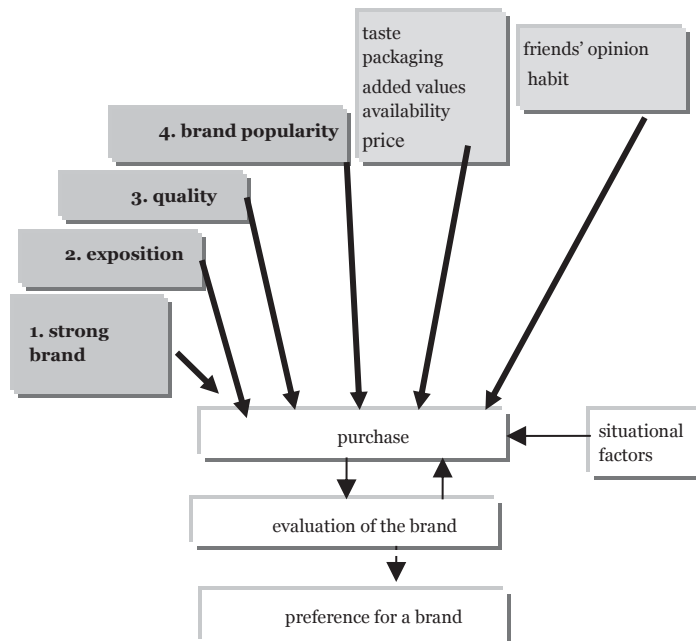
taste
packaging
added values
availability
price

friends' opinion
habit

4. brand popularity

3. quality

2. exposition

1. strong brand

purchase

situational factors

evaluation of the brand

preference for a brand